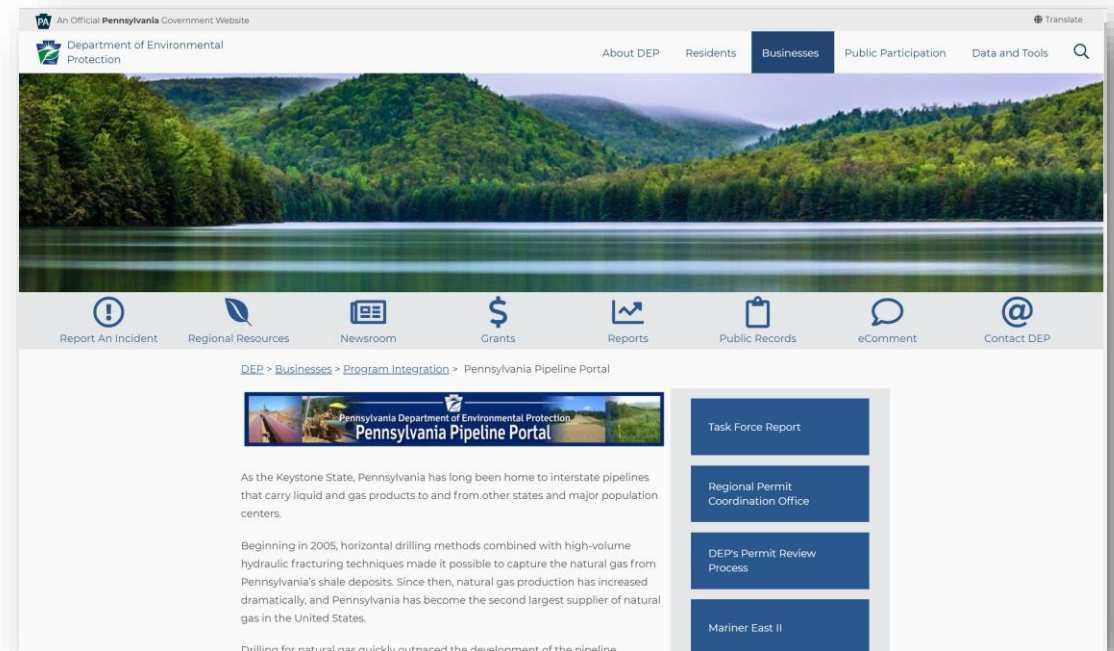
PA An Official Pennsylvania Government Website

Translate

Department of Environmental Protection

About DEP Residents Businesses Public Participation Data and Tools

Report An Incident Regional Resources Newsroom Grants Reports Public Records eComment Contact DEP

DEP > Businesses > Program Integration > Pennsylvania Pipeline Portal

Pennsylvania Department of Environmental Protection
Pennsylvania Pipeline Portal

As the Keystone State, Pennsylvania has long been home to interstate pipelines that carry liquid and gas products to and from other states and major population centers.

Beginning in 2005, horizontal drilling methods combined with high-volume hydraulic fracturing techniques made it possible to capture the natural gas from Pennsylvania's shale deposits. Since then, natural gas production has increased dramatically, and Pennsylvania has become the second largest supplier of natural gas in the United States.

Drilling for natural gas quickly outpaced the development of the pipeline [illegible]

Task Force Report

Regional Permit Coordination Office

DEP's Permit Review Process

Mariner East II